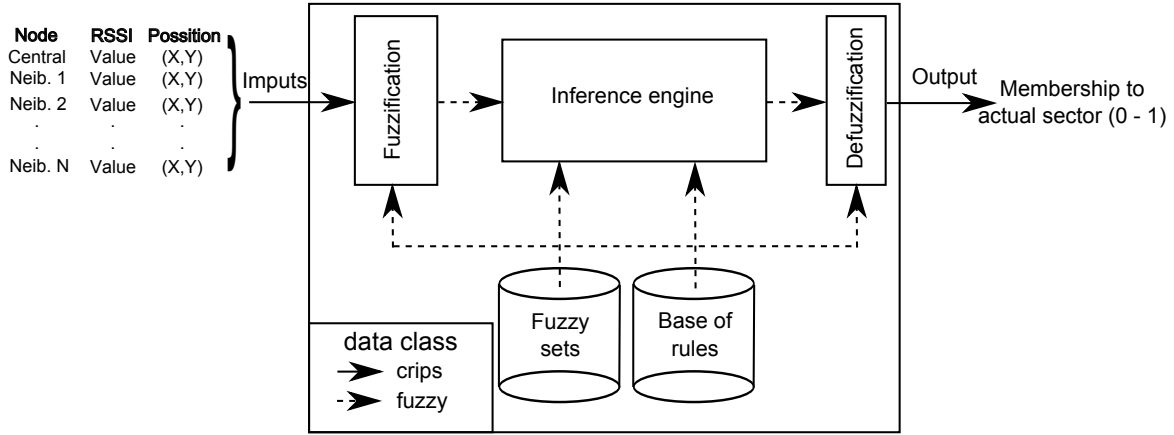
| Node | RSSI | Possition |
|---|---|---|
| Central | Value | (X,Y) |
| Neib. 1 | Value | (X,Y) |
| Neib. 2 | Value | (X,Y) |
| . | . | . |
| . | . | . |
| Neib. N | Value | (X,Y) |

Imputs

Fuzzification

Inference engine

Defuzzification

Output

Membership to actual sector (0 - 1)

Fuzzy sets

Base of rules

data class

crips

fuzzy